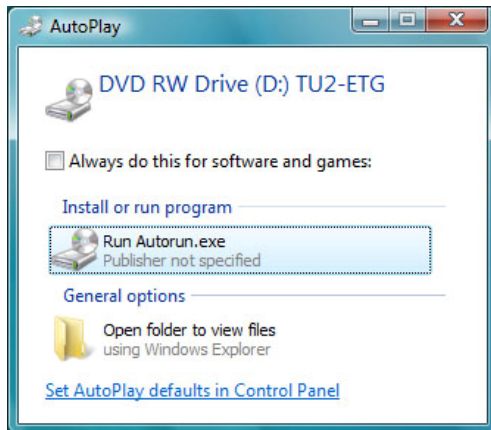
AutoPlay

DVD RW Drive (D:) TU2-ETG

Always do this for software and games:

Install or run program

Run Autorun.exe
Publisher not specified

General options

Open folder to view files
using Windows Explorer

Set AutoPlay defaults in Control Panel